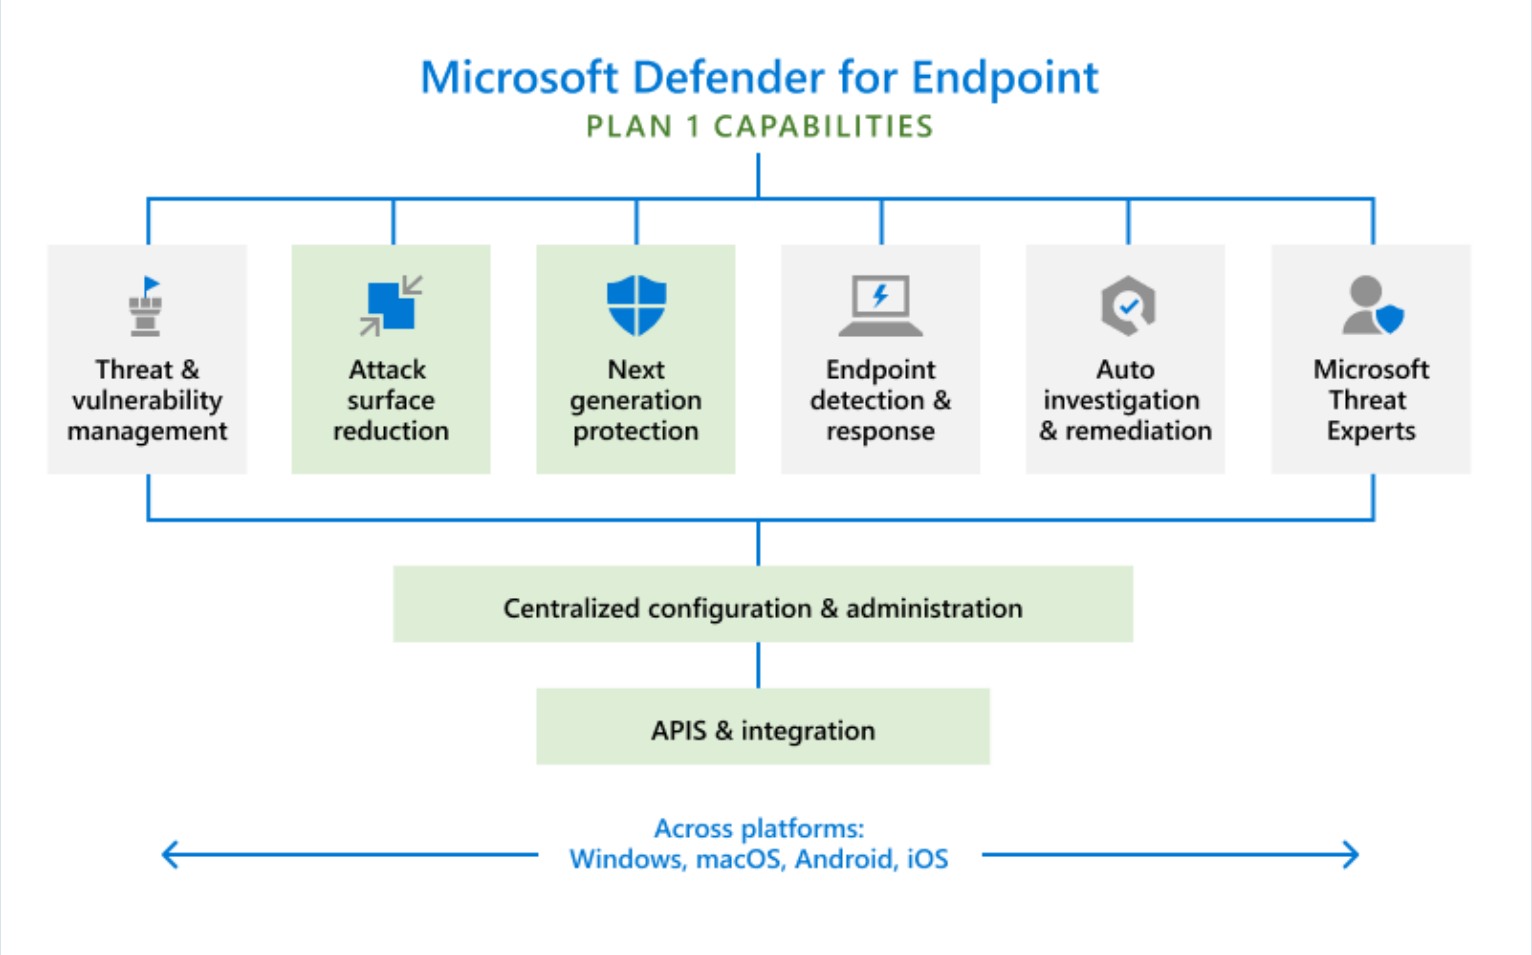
Microsoft Defender for Endpoint
PLAN 1 CAPABILITIES

Threat & vulnerability management

Attack surface reduction

Next generation protection

Endpoint detection & response

Auto investigation & remediation

Microsoft Threat Experts

Centralized configuration & administration

APIS & integration

Across platforms:
Windows, macOS, Android, iOS